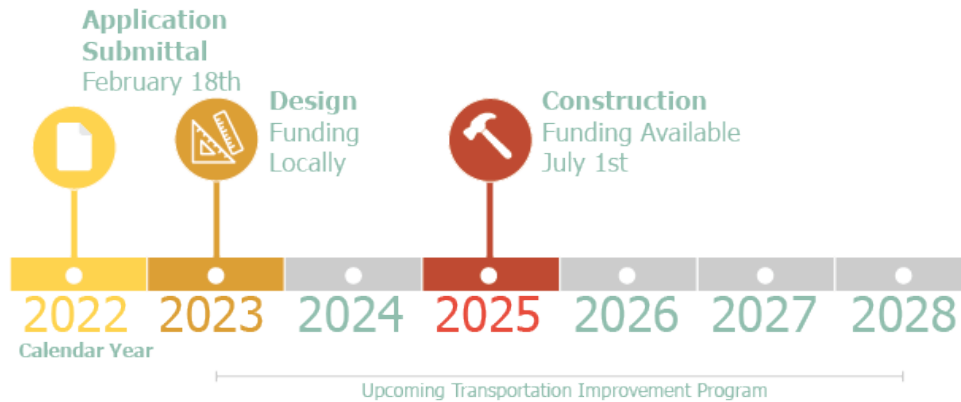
Application Submittal
February 18th

Design
Funding Locally

Construction
Funding Available
July 1st

2022
Calendar Year

2023

2024

2025

2026

2027

2028

Upcoming Transportation Improvement Program